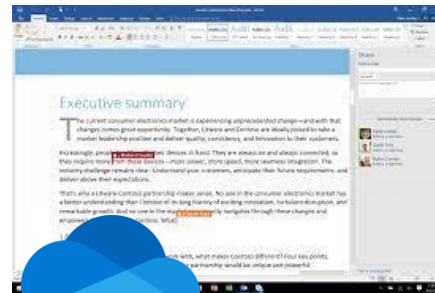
Executive summary

The current consumer electronics market is experiencing unprecedented change—and with that changes comes great opportunity. Together, Litware and Contoso are ideally poised to take a market leadership position and deliver quality, consistency, and innovation to their customers.

Increasingly, people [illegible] their devices in hand. They are always on and always connected, so they require more from those devices—more power, more speed, more seamless integration. The industry challenge remains clear: Understand your customers, anticipate their future requirements, and deliver above their expectations.

That's why a Litware-Contoso partnership makes sense. No one in the consumer electronics market has a better understanding than Contoso of its long history of exciting innovation, turbulent disruption, and remarkable growth. And no one is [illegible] navigate through these changes and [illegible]

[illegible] with, what makes Contoso different? Four key points, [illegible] partnership would be unique and powerful.

Share